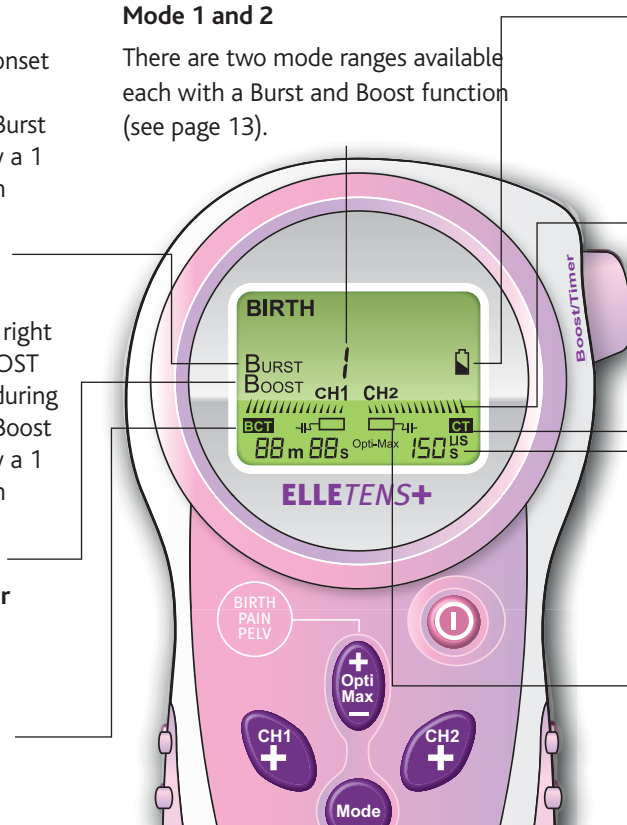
onset

Burst
y a 1
n

right
OST
during
Boost
y a 1
n

r

Mode 1 and 2

There are two mode ranges available each with a Burst and Boost function (see page 13).

BIRTH
BURST
BOOST
1
CH1
CH2
BCT
88 m 88 s
Opti-Max
150 US
CT
ELLETENS+

Boost/Timer

BIRTH
PAIN
PELV

+
Opti
Max
–

CH1
+

CH2
+

Mode